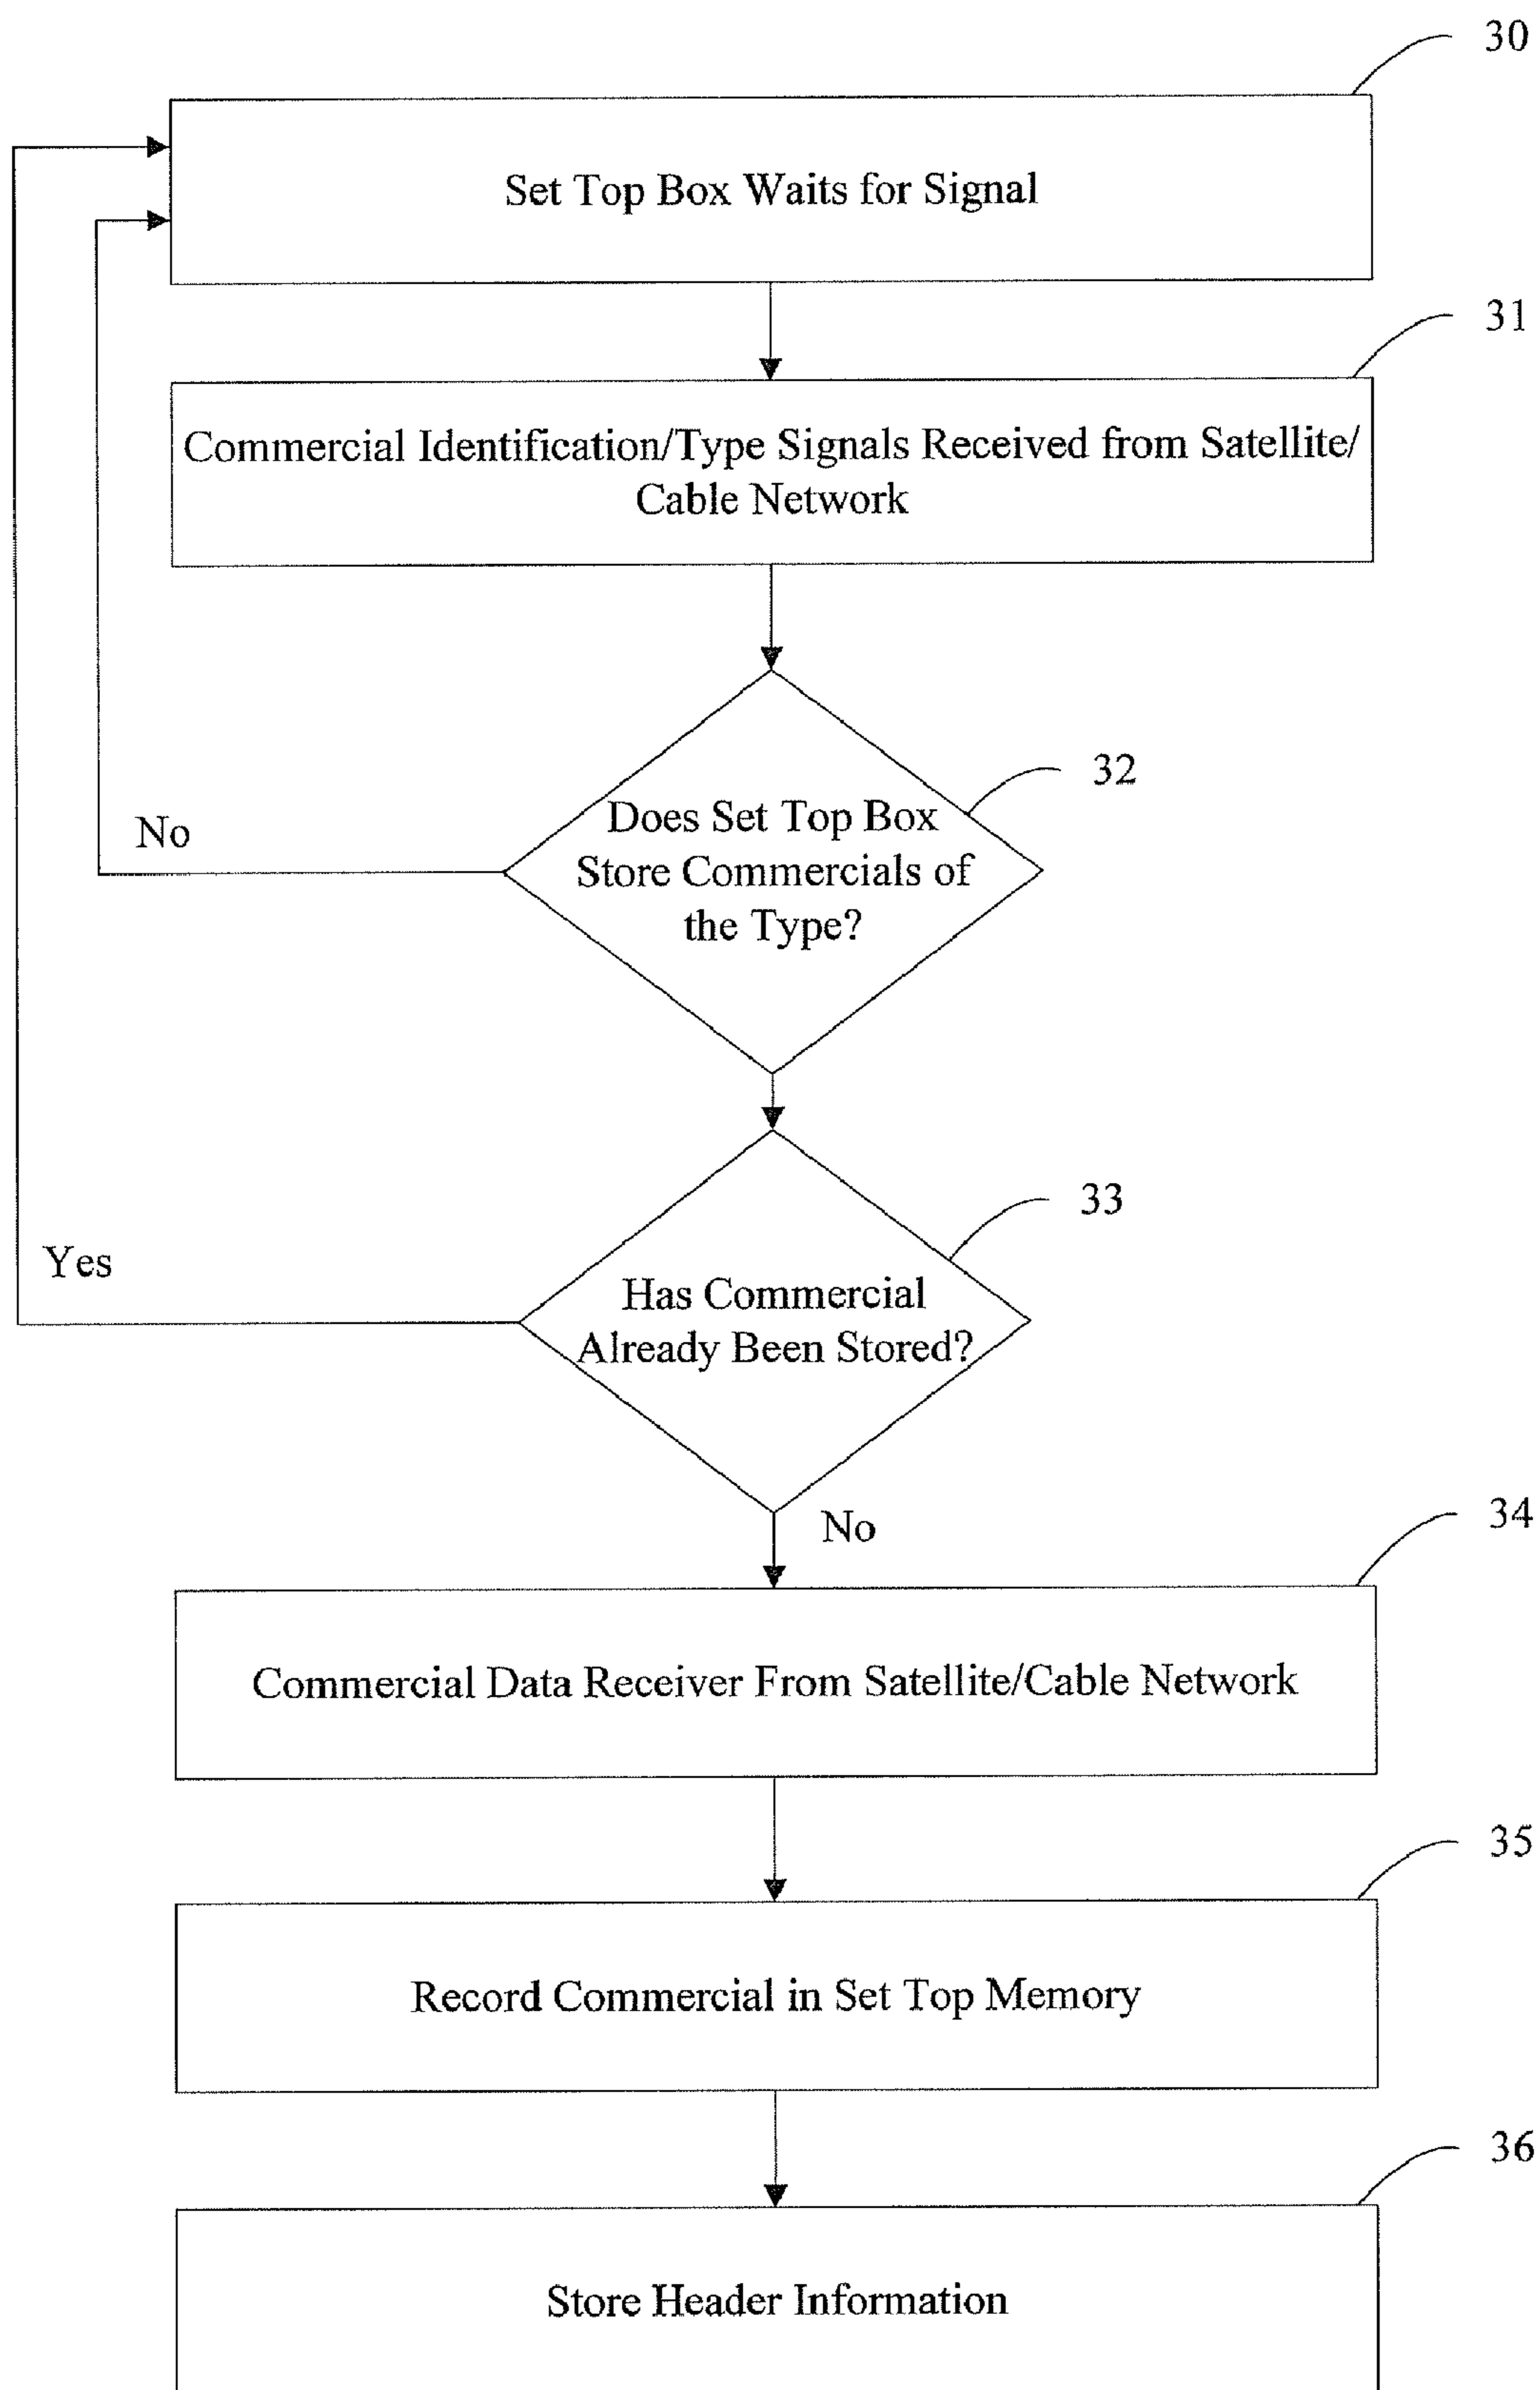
30

Set Top Box Waits for Signal

31

Commercial Identification/Type Signals Received from Satellite/ Cable Network

32

No

Does Set Top Box Store Commercials of the Type?

33

Yes

Has Commercial Already Been Stored?

No

34

Commercial Data Receiver From Satellite/Cable Network

35

Record Commercial in Set Top Memory

36

Store Header Information